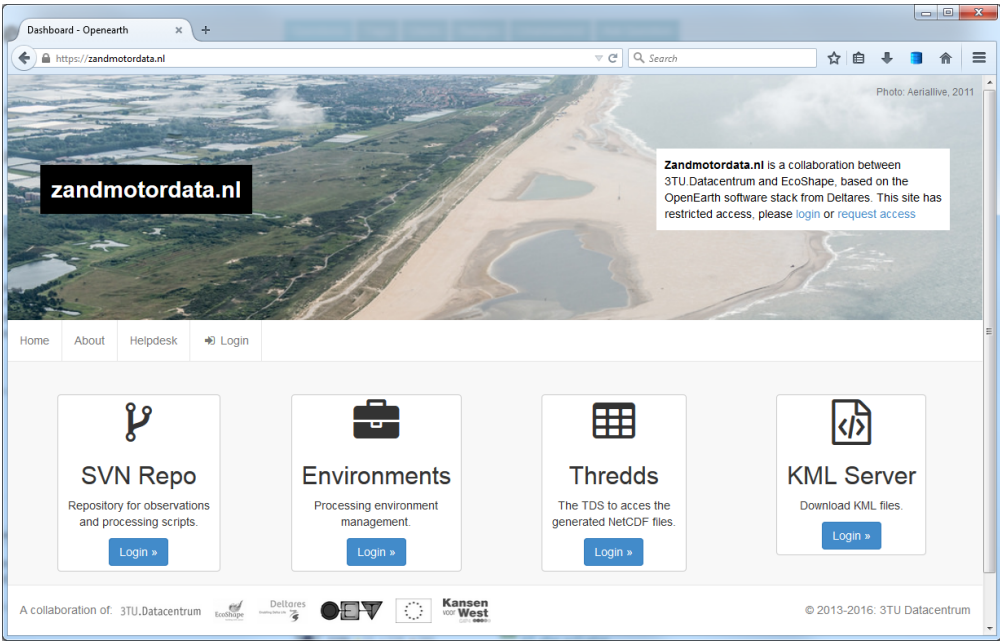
Dashboard - Openearth ×

https://zandmotordata.nl

Search

Photo: Aeriallive, 2011

zandmotordata.nl

**Zandmotordata.nl** is a collaboration between 3TU.Datacentrum and EcoShape, based on the OpenEarth software stack from Deltares. This site has restricted access, please login or request access

Home About Helpdesk Login

SVN Repo
Repository for observations and processing scripts.
Login »

Environments
Processing environment management.
Login »

Thredds
The TDS to acces the generated NetCDF files.
Login »

KML Server
Download KML files.
Login »

A collaboration of: 3TU.Datacentrum EcoShape Deltares Kansen voor West

© 2013-2016: 3TU Datacentrum